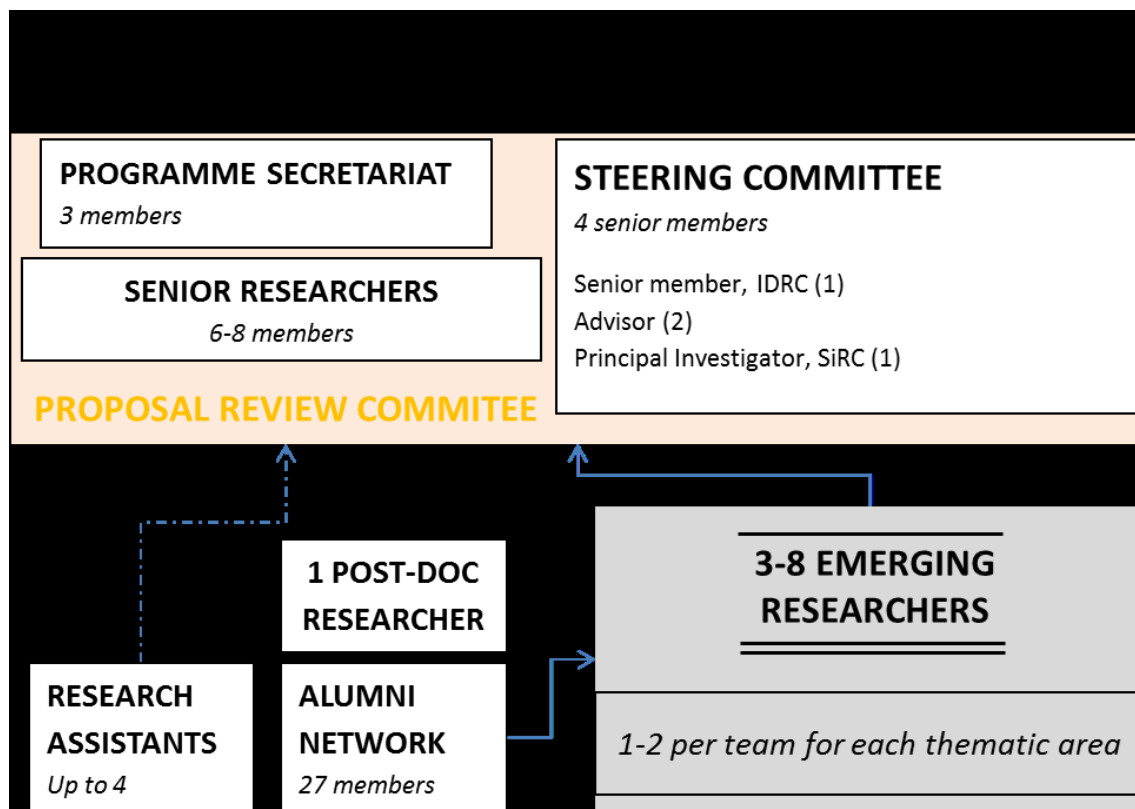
PROGRAMME SECRETARIAT
*3 members*

SENIOR RESEARCHERS
*6-8 members*

PROPOSAL REVIEW COMMITEE

STEERING COMMITTEE
*4 senior members*

Senior member, IDRC (1)
Advisor (2)
Principal Investigator, SiRC (1)

1 POST-DOC RESEARCHER

3-8 EMERGING RESEARCHERS

RESEARCH ASSISTANTS
*Up to 4*

ALUMNI NETWORK
*27 members*

*1-2 per team for each thematic area*